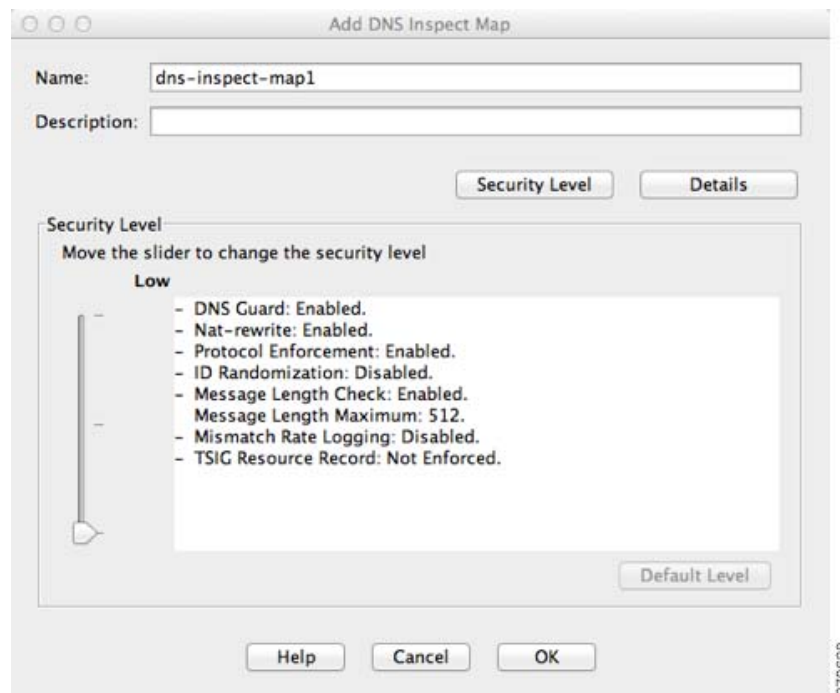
Add DNS Inspect Map

Name: dns-inspect-map1

Description:

Security Level Details

Security Level

Move the slider to change the security level

Low

- DNS Guard: Enabled.
- Nat-rewrite: Enabled.
- Protocol Enforcement: Enabled.
- ID Randomization: Disabled.
- Message Length Check: Enabled.
Message Length Maximum: 512.
- Mismatch Rate Logging: Disabled.
- TSIG Resource Record: Not Enforced.

Default Level

Help Cancel OK

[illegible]